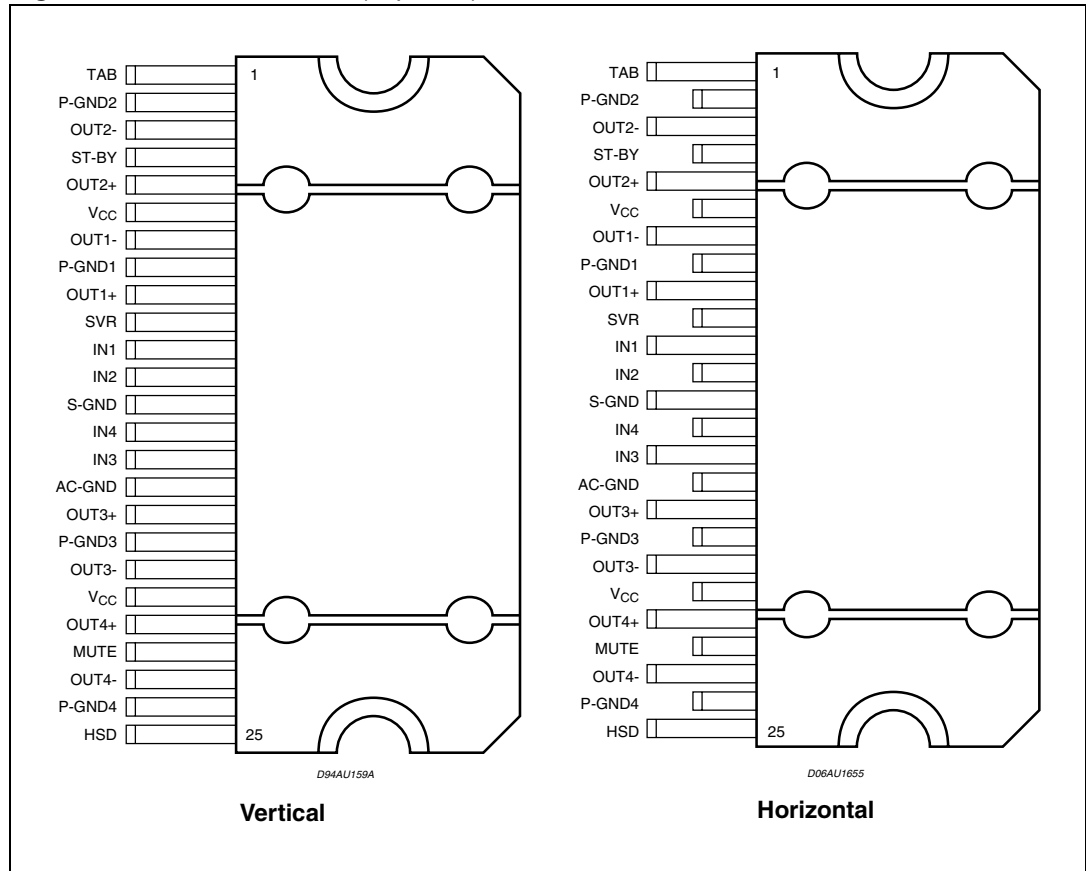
TAB
P-GND2
OUT2-
ST-BY
OUT2+
$V_{CC}$
OUT1-
P-GND1
OUT1+
SVR
IN1
IN2
S-GND
IN4
IN3
AC-GND
OUT3+
P-GND3
OUT3-
$V_{CC}$
OUT4+
MUTE
OUT4-
P-GND4
HSD
1
25
D94AU159A
Vertical

TAB
P-GND2
OUT2-
ST-BY
OUT2+
$V_{CC}$
OUT1-
P-GND1
OUT1+
SVR
IN1
IN2
S-GND
IN4
IN3
AC-GND
OUT3+
P-GND3
OUT3-
$V_{CC}$
OUT4+
MUTE
OUT4-
P-GND4
HSD
1
25
D06AU1655
Horizontal